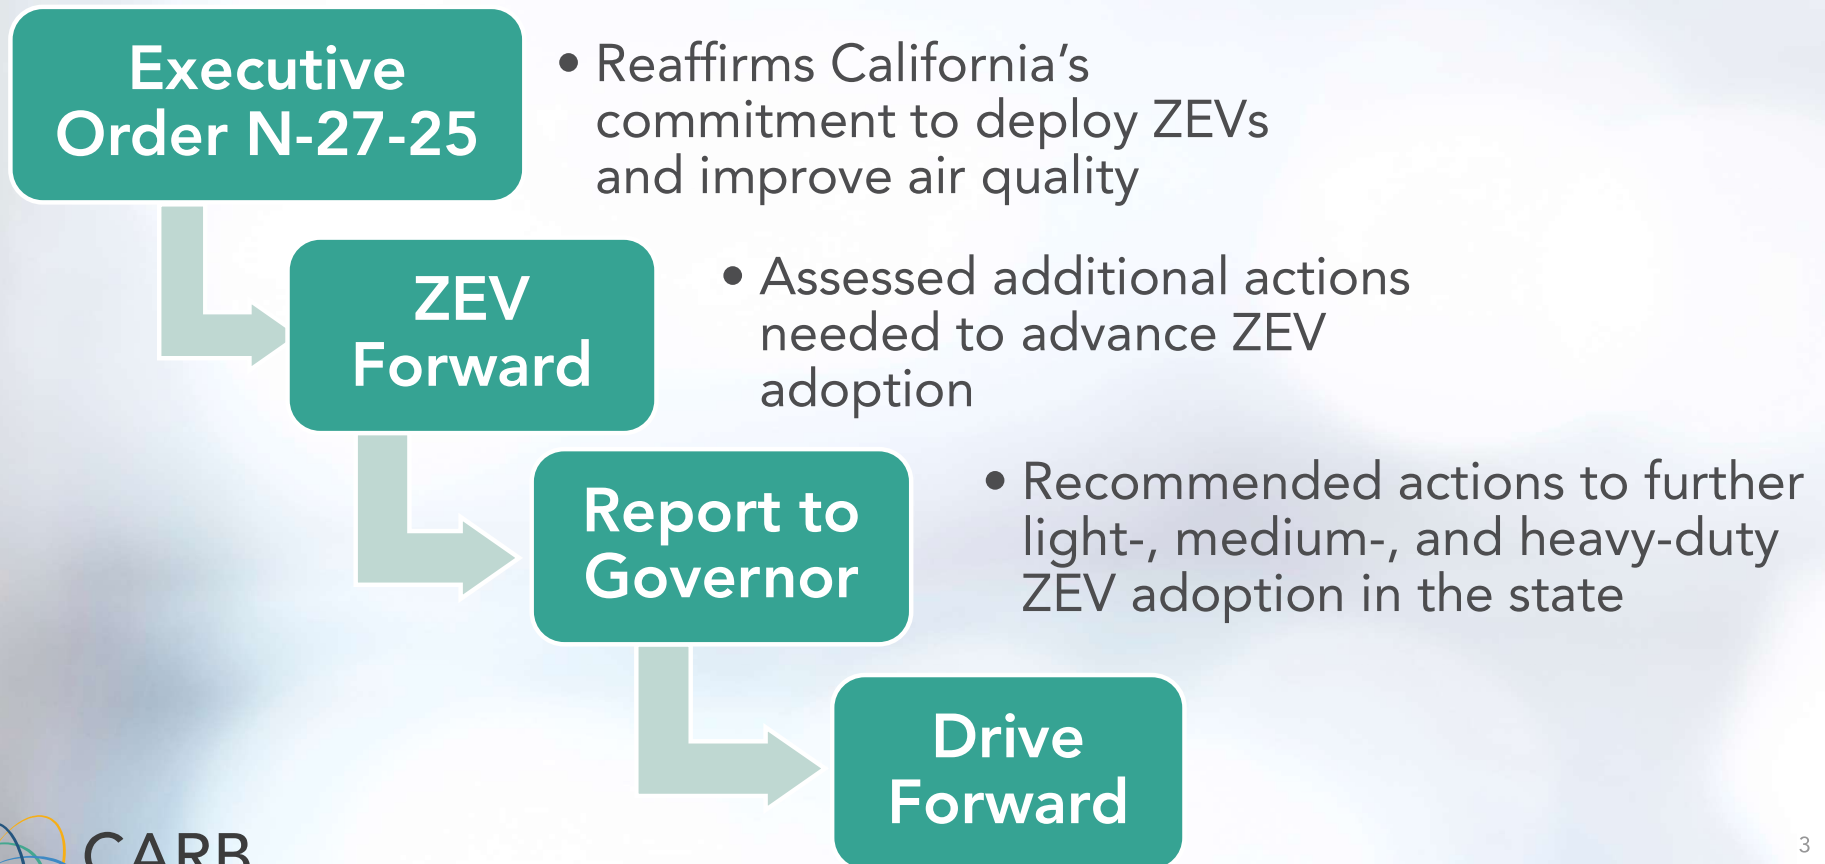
Executive Order N-27-25

• Reaffirms California's commitment to deploy ZEVs and improve air quality

ZEV Forward

• Assessed additional actions needed to advance ZEV adoption

Report to Governor

• Recommended actions to further light-, medium-, and heavy-duty ZEV adoption in the state

Drive Forward

CARB

3